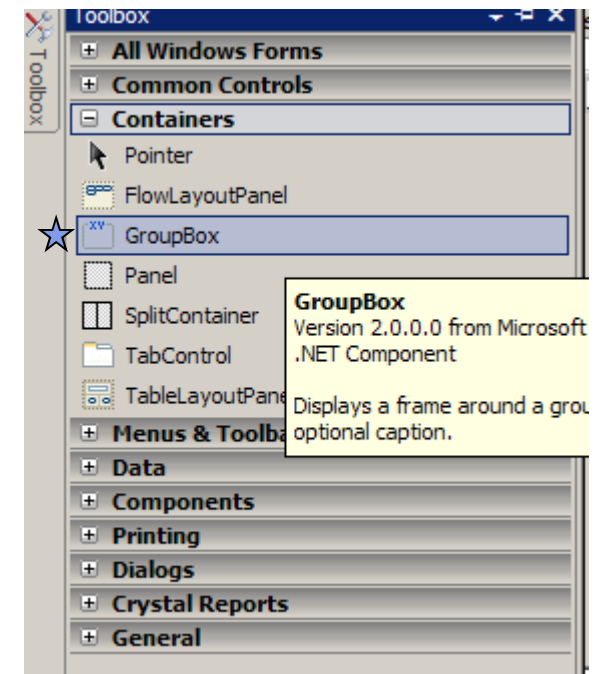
Toolbox

Toolbox

All Windows Forms
Common Controls
Containers
Pointer
FlowLayoutPanel
GroupBox
Panel
SplitContainer
TabControl
TableLayoutPane
Menus & Toolba
Data
Components
Printing
Dialogs
Crystal Reports
General

GroupBox
Version 2.0.0.0 from Microsoft
.NET Component

Displays a frame around a grou
optional caption.